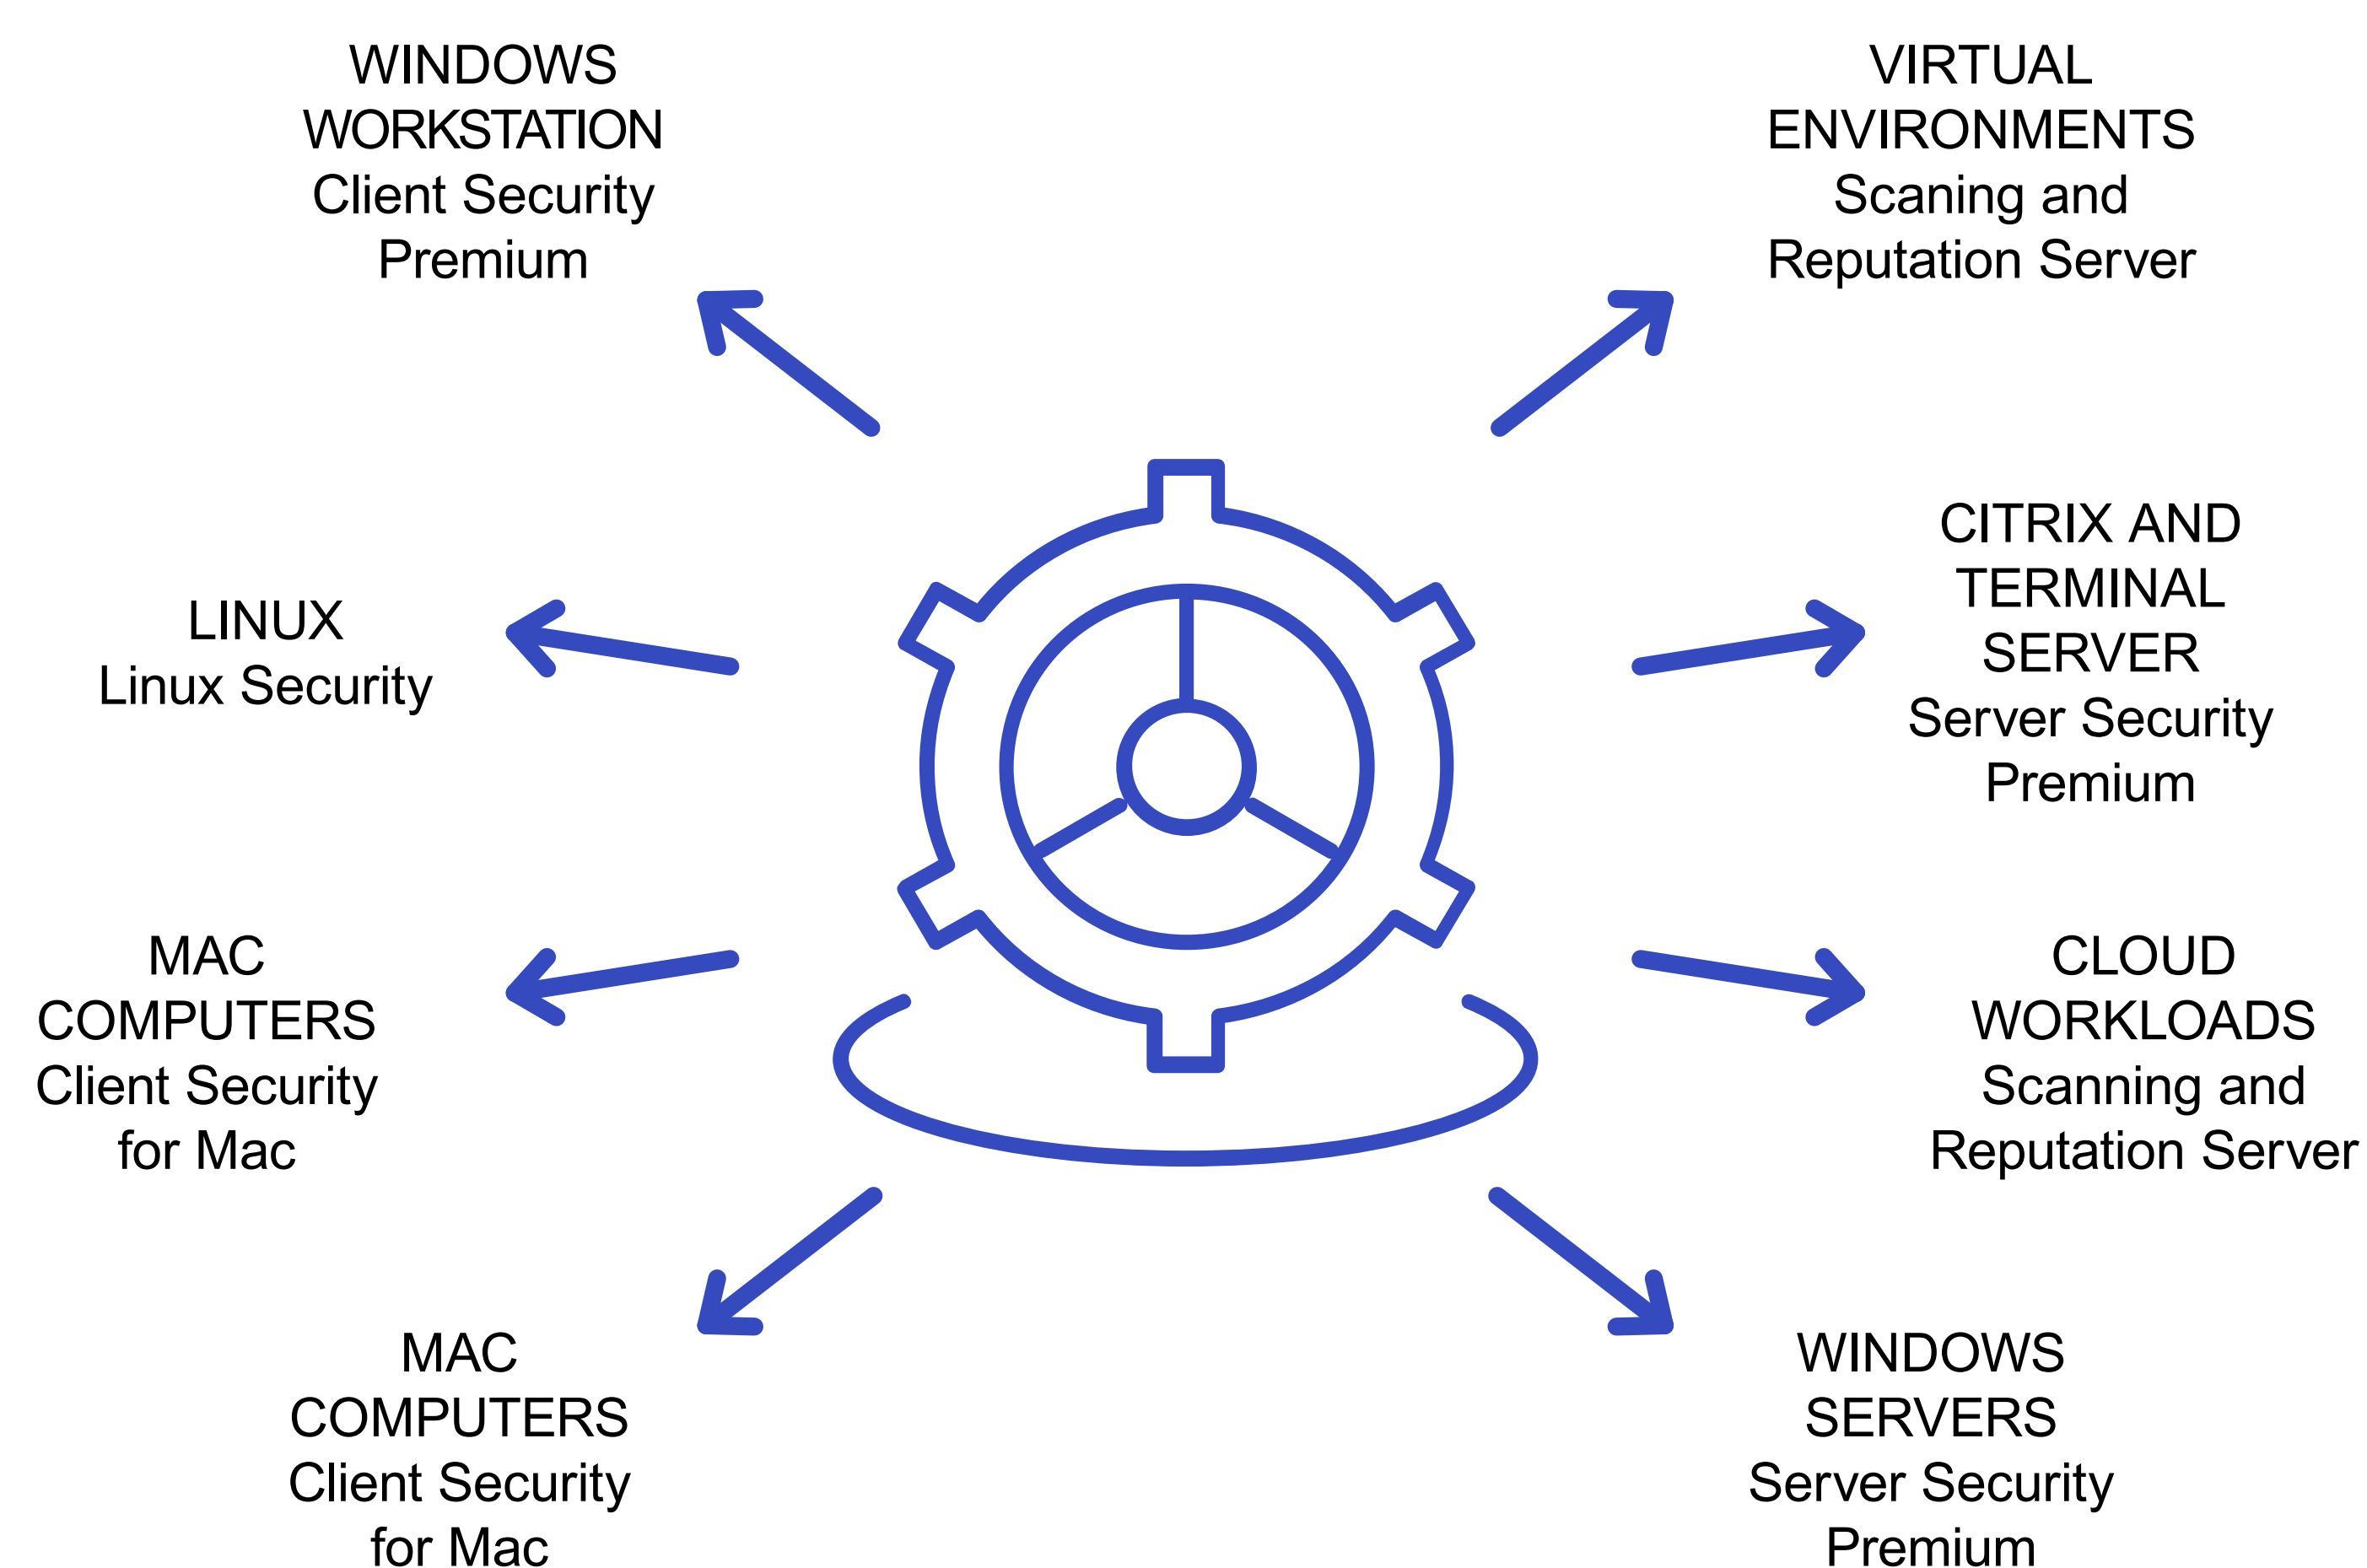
WINDOWS
WORKSTATION
Client Security
Premium

VIRTUAL
ENVIRONMENTS
Scaning and
Reputation Server

LINUX
Linux Security

CITRIX AND
TERMINAL
SERVER
Server Security
Premium

MAC
COMPUTERS
Client Security
for Mac

CLOUD
WORKLOADS
Scanning and
Reputation Server

MAC
COMPUTERS
Client Security
for Mac

WINDOWS
SERVERS
Server Security
Premium